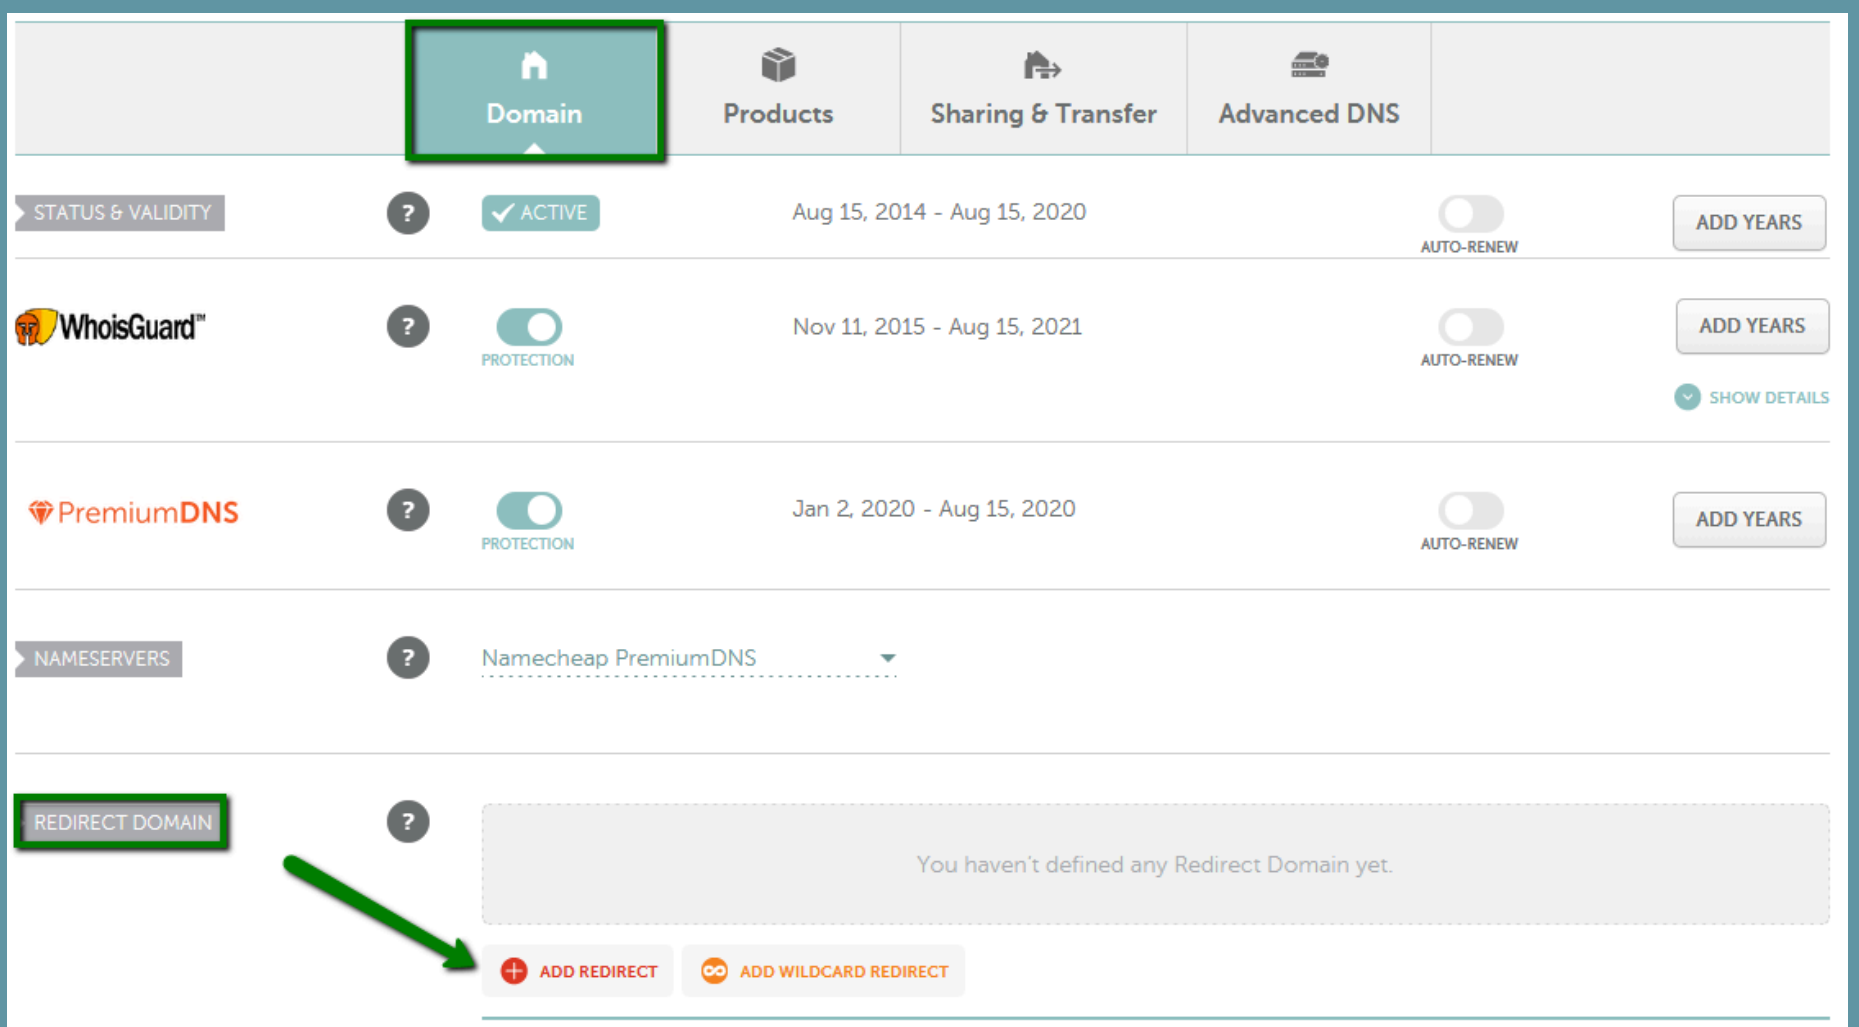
Domain
Products
Sharing & Transfer
Advanced DNS

STATUS & VALIDITY
?
ACTIVE
Aug 15, 2014 - Aug 15, 2020
AUTO-RENEW
ADD YEARS

WhoisGuard™
?
PROTECTION
Nov 11, 2015 - Aug 15, 2021
AUTO-RENEW
ADD YEARS
SHOW DETAILS

PremiumDNS
?
PROTECTION
Jan 2, 2020 - Aug 15, 2020
AUTO-RENEW
ADD YEARS

NAMESERVERS
?
Namecheap PremiumDNS

REDIRECT DOMAIN
?
You haven't defined any Redirect Domain yet.
ADD REDIRECT
ADD WILDCARD REDIRECT